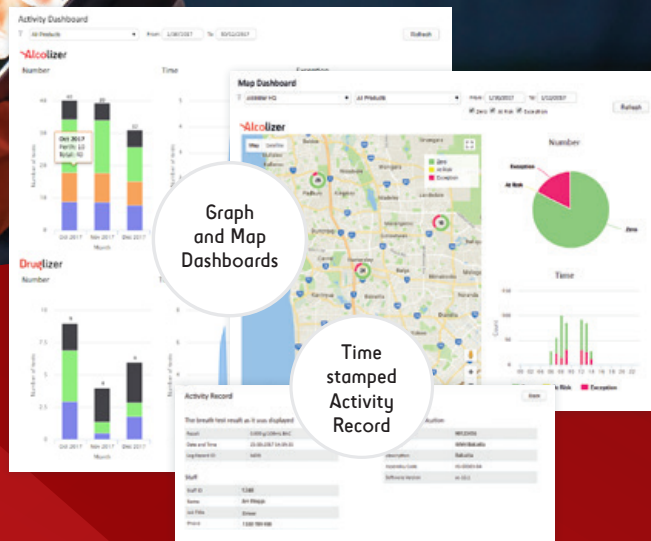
Activity Dashboard

All Products

From: 1/10/2017 To: 30/12/2017

Refresh

Alcolizer

Number

Time

Exception

Oct 2017

Nov 2017

Dec 2017

Month

Number of tests

Druglizer

Number

Month

Map Dashboard

Alcolizer HQ

All Products

From: 1/10/2017 To: 1/12/2017

Zero

At Risk

Exception

Refresh

Map

Satellite

Zero

At Risk

Exception

Number

Exception

At Risk

Zero

Time

Count

At Risk

Exception

Graph and Map Dashboards

Time stamped Activity Record

Activity Record

Back

The breath test result as it was displayed

Result

Date and Time

Log Record ID

Staff

Staff ID

Name

Job Title

Phone

Description

Inventory Code

Software Version